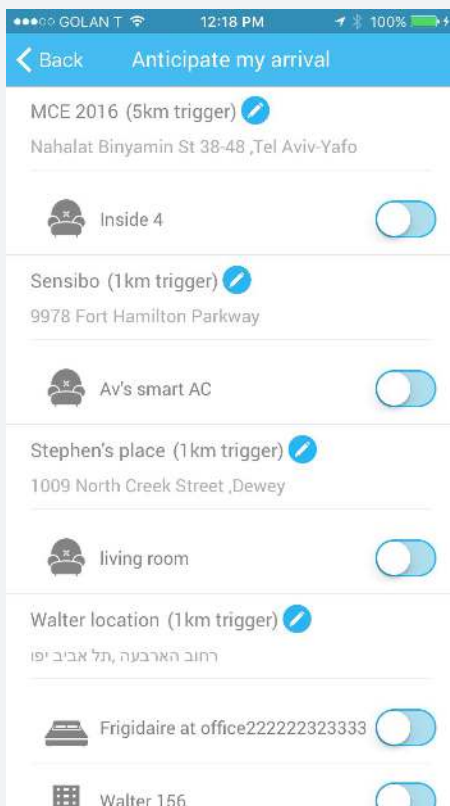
●●●○○ GOLAN T 12:18 PM 100%

Back Anticipate my arrival

MCE 2016 (5km trigger)

Nahalat Binyamin St 38-48 ,Tel Aviv-Yafo

Inside 4

Sensibo (1km trigger)

9978 Fort Hamilton Parkway

Av's smart AC

Stephen's place (1km trigger)

1009 North Creek Street ,Dewey

living room

Walter location (1km trigger)

רחוב הארבעה ,תל אביב יפו

Frigidaire at office222222323333

Walter 156